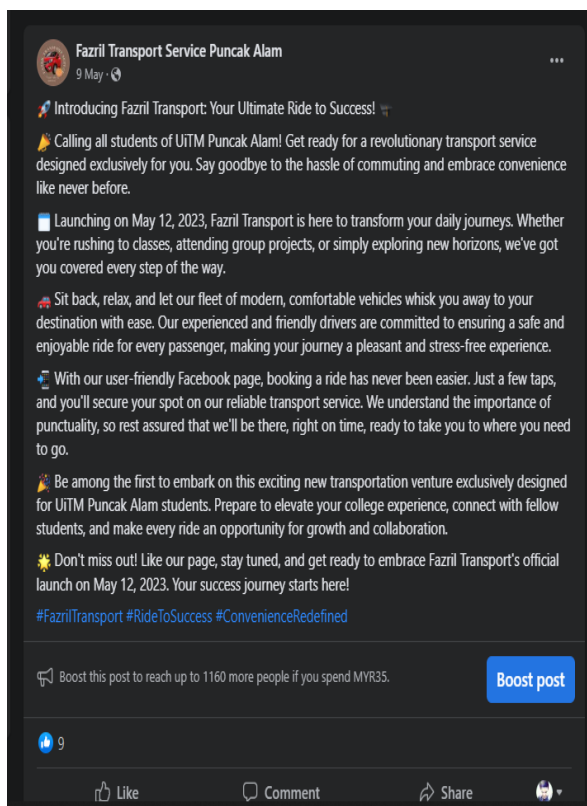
Fazril Transport Service Puncak Alam
9 May ·

Introducing Fazril Transport: Your Ultimate Ride to Success!

Calling all students of UiTM Puncak Alam! Get ready for a revolutionary transport service designed exclusively for you. Say goodbye to the hassle of commuting and embrace convenience like never before.

Launching on May 12, 2023, Fazril Transport is here to transform your daily journeys. Whether you're rushing to classes, attending group projects, or simply exploring new horizons, we've got you covered every step of the way.

Sit back, relax, and let our fleet of modern, comfortable vehicles whisk you away to your destination with ease. Our experienced and friendly drivers are committed to ensuring a safe and enjoyable ride for every passenger, making your journey a pleasant and stress-free experience.

With our user-friendly Facebook page, booking a ride has never been easier. Just a few taps, and you'll secure your spot on our reliable transport service. We understand the importance of punctuality, so rest assured that we'll be there, right on time, ready to take you to where you need to go.

Be among the first to embark on this exciting new transportation venture exclusively designed for UiTM Puncak Alam students. Prepare to elevate your college experience, connect with fellow students, and make every ride an opportunity for growth and collaboration.

Don't miss out! Like our page, stay tuned, and get ready to embrace Fazril Transport's official launch on May 12, 2023. Your success journey starts here!

#FazrilTransport #RideToSuccess #ConvenienceRedefined

Boost this post to reach up to 1160 more people if you spend MYR35.

Boost post

9

Like Comment Share